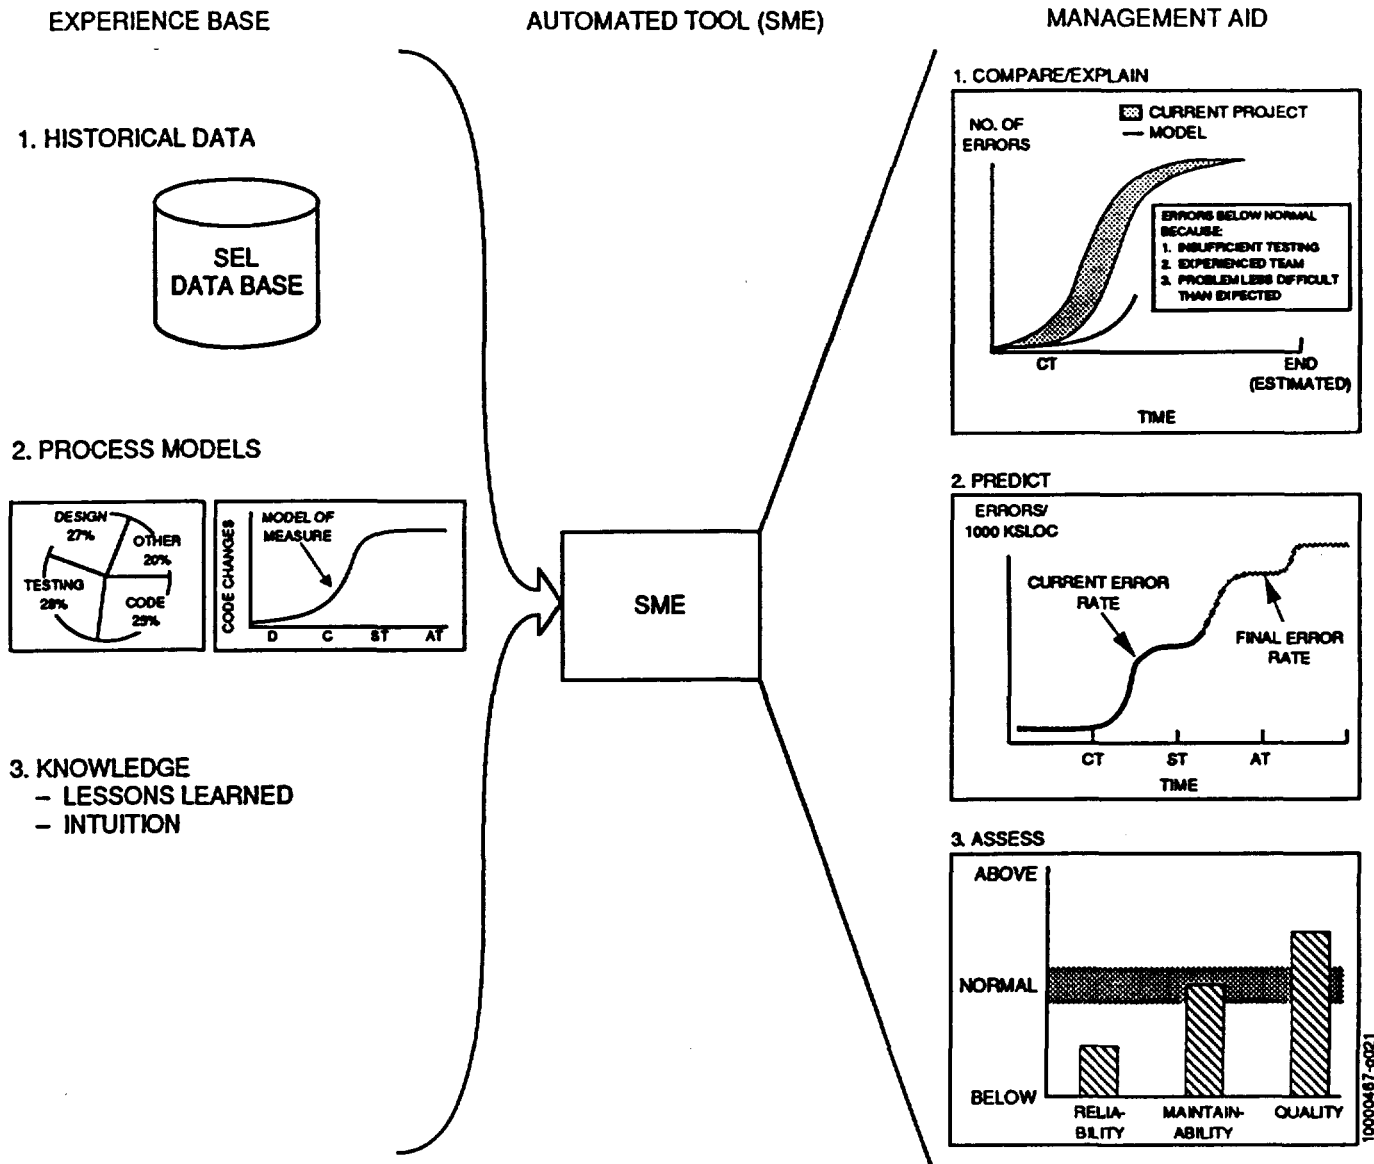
EXPERIENCE BASE

AUTOMATED TOOL (SME)

MANAGEMENT AID

1. HISTORICAL DATA

SEL DATA BASE

2. PROCESS MODELS

DESIGN 27%
OTHER 20%
TESTING 28%
CODE 25%

CODE CHANGES
MODEL OF MEASURE
D C ST AT

3. KNOWLEDGE
– LESSONS LEARNED
– INTUITION

SME

1. COMPARE/EXPLAIN

NO. OF ERRORS

CURRENT PROJECT
— MODEL

ERRORS BELOW NORMAL BECAUSE:
1. INSUFFICIENT TESTING
2. EXPERIENCED TEAM
3. PROBLEM LESS DIFFICULT THAN EXPECTED

CT
END (ESTIMATED)
TIME

2. PREDICT

ERRORS/ 1000 KSLOC

CURRENT ERROR RATE
FINAL ERROR RATE

CT ST AT
TIME

3. ASSESS

ABOVE
NORMAL
BELOW

RELIABILITY
MAINTAINABILITY
QUALITY

10000467-c021